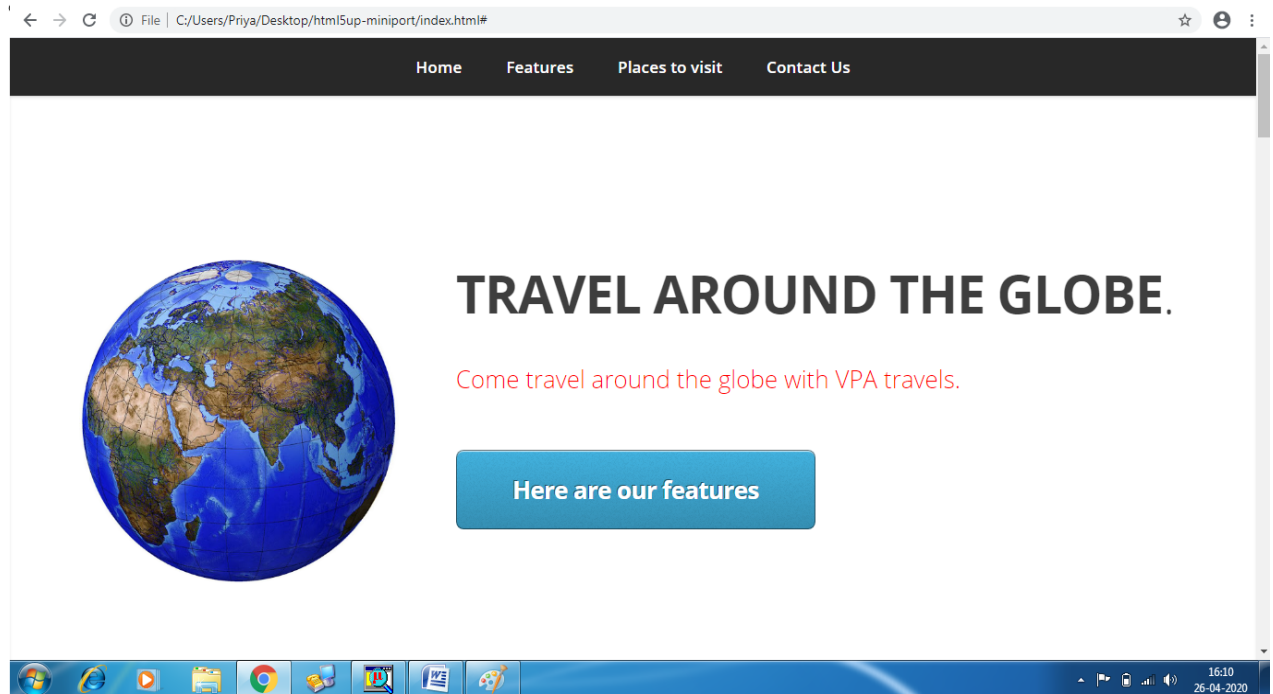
File | C:/Users/Priya/Desktop/html5up-miniport/index.html#

Home Features Places to visit Contact Us

TRAVEL AROUND THE GLOBE.

Come travel around the globe with VPA travels.

Here are our features

16:10
26-04-2020